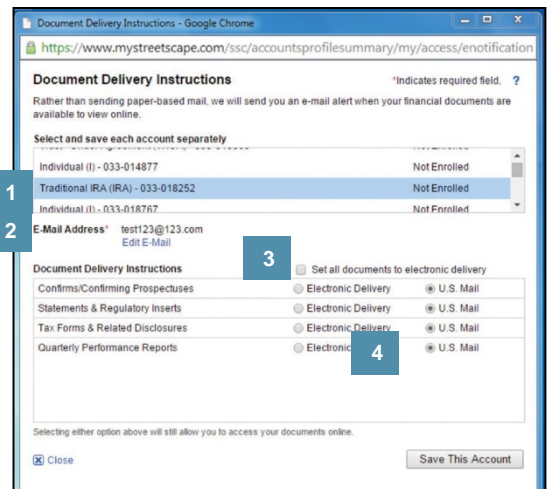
Document Delivery Instructions - Google Chrome

https://www.mystreetscape.com/ssc/accountsprofilesummary/my/access/enotification

Document Delivery Instructions

*Indicates required field. ?

Rather than sending paper-based mail, we will send you an e-mail alert when your financial documents are available to view online.

Select and save each account separately

| | |
|---|---|
| Individual (I) - 033-014877 | Not Enrolled |
| Traditional IRA (IRA) - 033-018252 | Not Enrolled |
| Individual (I) - 033-018767 | Not Enrolled |

1

2

E-Mail Address* test123@123.com
Edit E-Mail

3

Document Delivery Instructions

Set all documents to electronic delivery

| | | |
|---|---|---|
| Confirms/Confirming Prospectuses | Electronic Delivery | U.S. Mail |
| Statements & Regulatory Inserts | Electronic Delivery | U.S. Mail |
| Tax Forms & Related Disclosures | Electronic Delivery | U.S. Mail |
| Quarterly Performance Reports | Electronic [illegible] | U.S. Mail |

4

Selecting either option above will still allow you to access your documents online.

Close

Save This Account